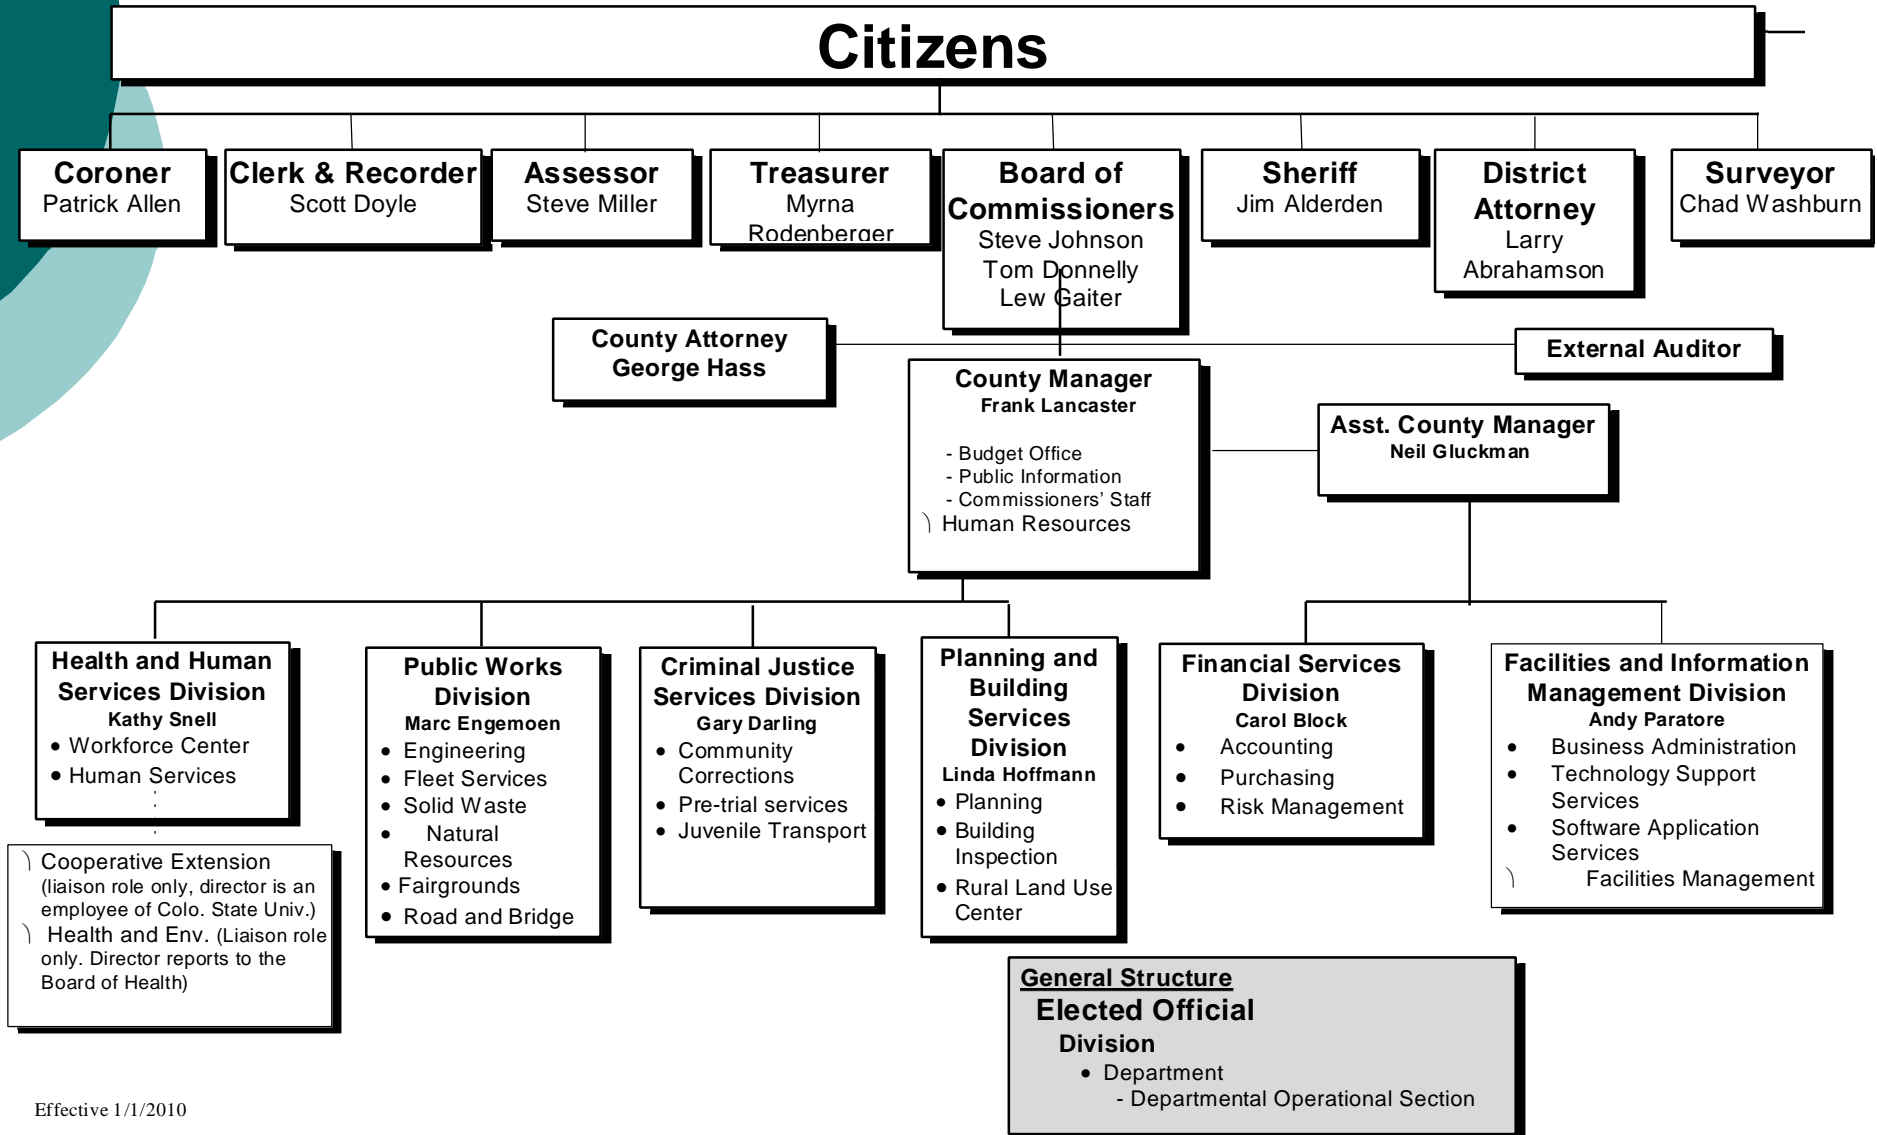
Citizens

Coroner
Patrick Allen

Clerk & Recorder
Scott Doyle

Assessor
Steve Miller

Treasurer
Myrna Rodenberger

Board of Commissioners
Steve Johnson
Tom Donnelly
Lew Gaiter

Sheriff
Jim Alderden

District Attorney
Larry Abrahamson

Surveyor
Chad Washburn

County Attorney
George Hass

External Auditor

County Manager
Frank Lancaster

- Budget Office
- Public Information
- Commissioners' Staff
Human Resources

Asst. County Manager
Neil Gluckman

Health and Human Services Division
Kathy Snell
• Workforce Center
• Human Services

Cooperative Extension (liaison role only, director is an employee of Colo. State Univ.)
Health and Env. (Liaison role only. Director reports to the Board of Health)

Public Works Division
Marc Engemoen
• Engineering
• Fleet Services
• Solid Waste
• Natural Resources
• Fairgrounds
• Road and Bridge

Criminal Justice Services Division
Gary Darling
• Community Corrections
• Pre-trial services
• Juvenile Transport

Planning and Building Services Division
Linda Hoffmann
• Planning
• Building Inspection
• Rural Land Use Center

Financial Services Division
Carol Block
• Accounting
• Purchasing
• Risk Management

Facilities and Information Management Division
Andy Paratore
• Business Administration
• Technology Support Services
• Software Application Services
Facilities Management

General Structure
Elected Official
Division
• Department
- Departmental Operational Section

Effective 1/1/2010